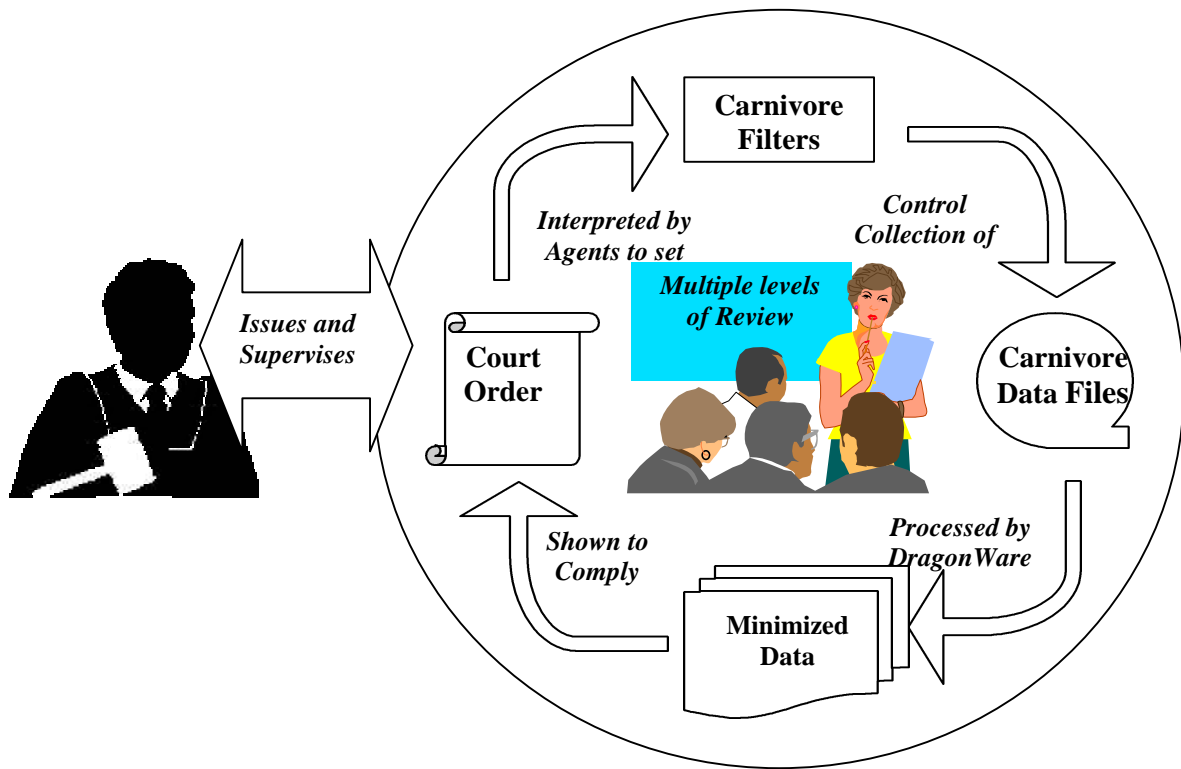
Carnivore Filters

Interpreted by Agents to set

Control Collection of

Multiple levels of Review

Issues and Supervises

Court Order

Carnivore Data Files

Shown to Comply

Processed by DragonWare

Minimized Data